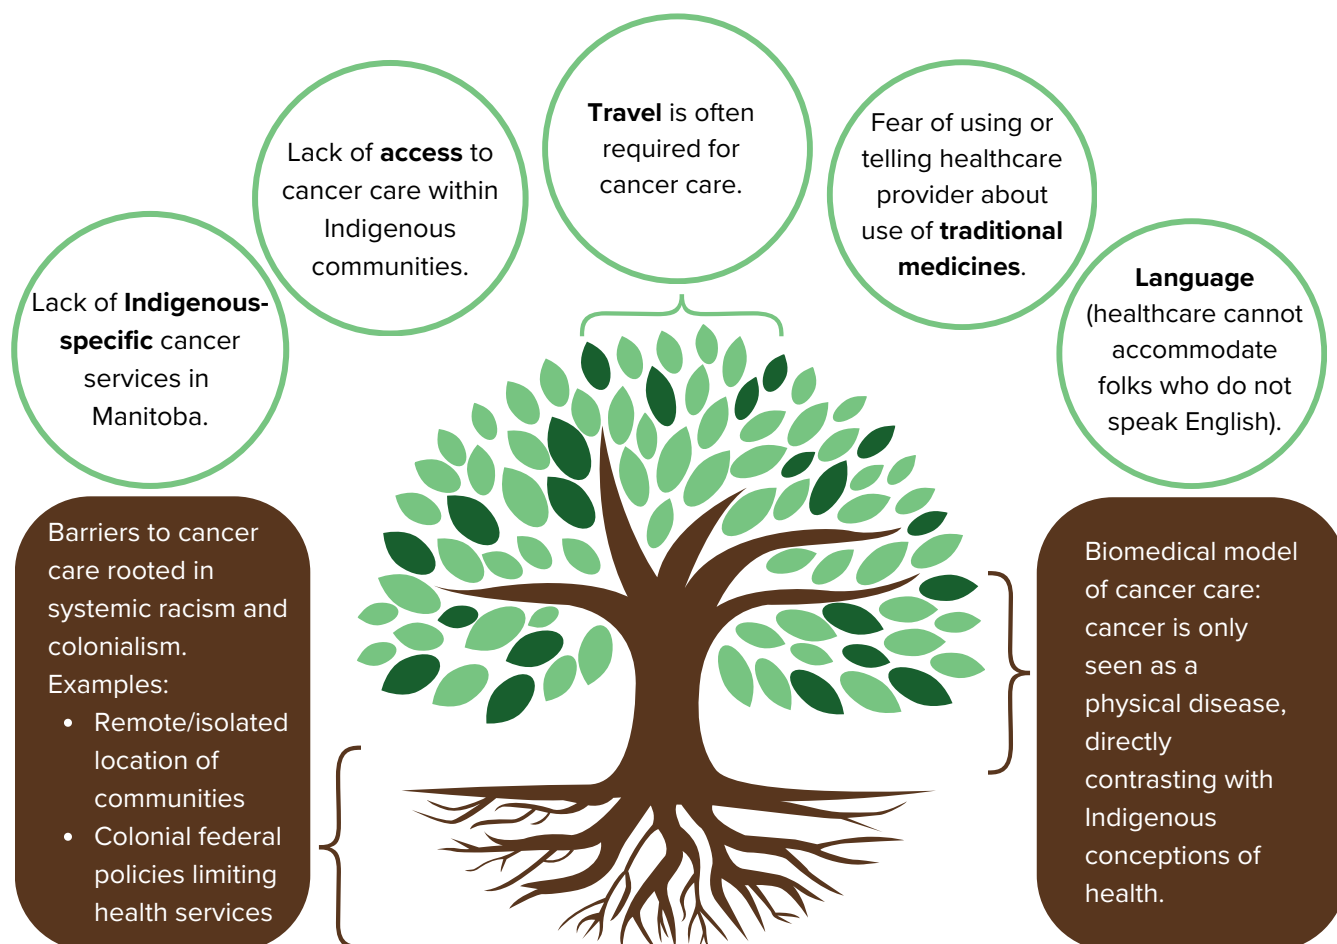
Lack of **Indigenous-specific** cancer services in Manitoba.

Lack of **access** to cancer care within Indigenous communities.

**Travel** is often required for cancer care.

Fear of using or telling healthcare provider about use of **traditional medicines**.

**Language** (healthcare cannot accommodate folks who do not speak English).

Barriers to cancer care rooted in systemic racism and colonialism.
Examples:
- Remote/isolated location of communities
- Colonial federal policies limiting health services

Biomedical model of cancer care: cancer is only seen as a physical disease, directly contrasting with Indigenous conceptions of health.